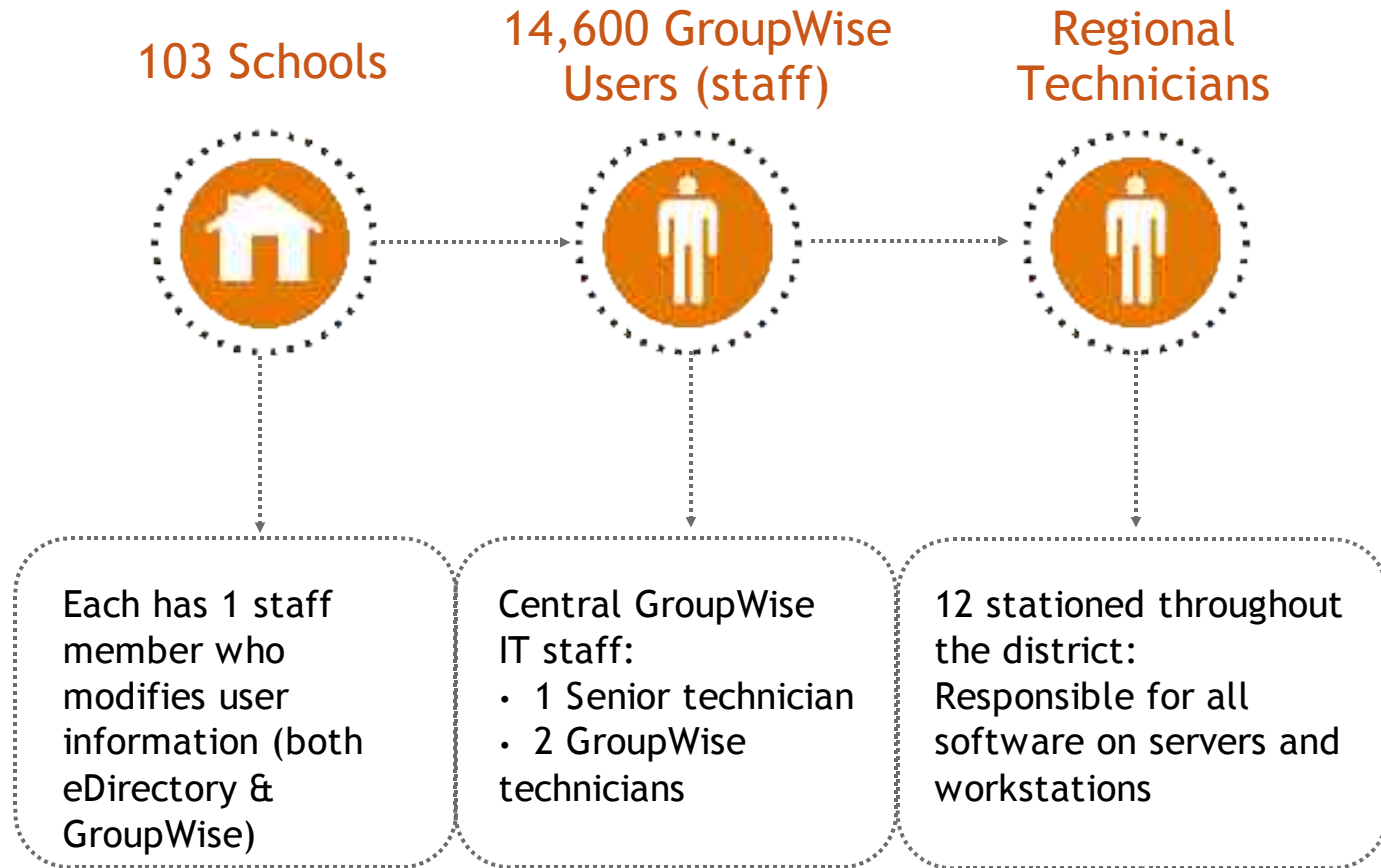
103 Schools

14,600 GroupWise Users (staff)

Regional Technicians

Each has 1 staff member who modifies user information (both eDirectory & GroupWise)

Central GroupWise IT staff:
• 1 Senior technician
• 2 GroupWise technicians

12 stationed throughout the district: Responsible for all software on servers and workstations